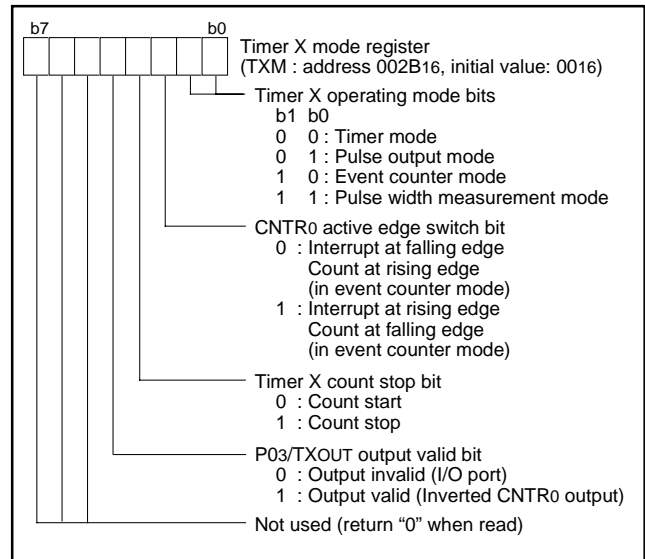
b7 b0

Timer X mode register
(TXM : address $002B_{16}$, initial value: $00_{16}$)

Timer X operating mode bits
b1 b0
0 0 : Timer mode
0 1 : Pulse output mode
1 0 : Event counter mode
1 1 : Pulse width measurement mode

$CNTR_0$ active edge switch bit
0 : Interrupt at falling edge
Count at rising edge
(in event counter mode)
1 : Interrupt at rising edge
Count at falling edge
(in event counter mode)

Timer X count stop bit
0 : Count start
1 : Count stop

$P0_3/TX_{OUT}$ output valid bit
0 : Output invalid (I/O port)
1 : Output valid (Inverted $CNTR_0$ output)

Not used (return “0” when read)